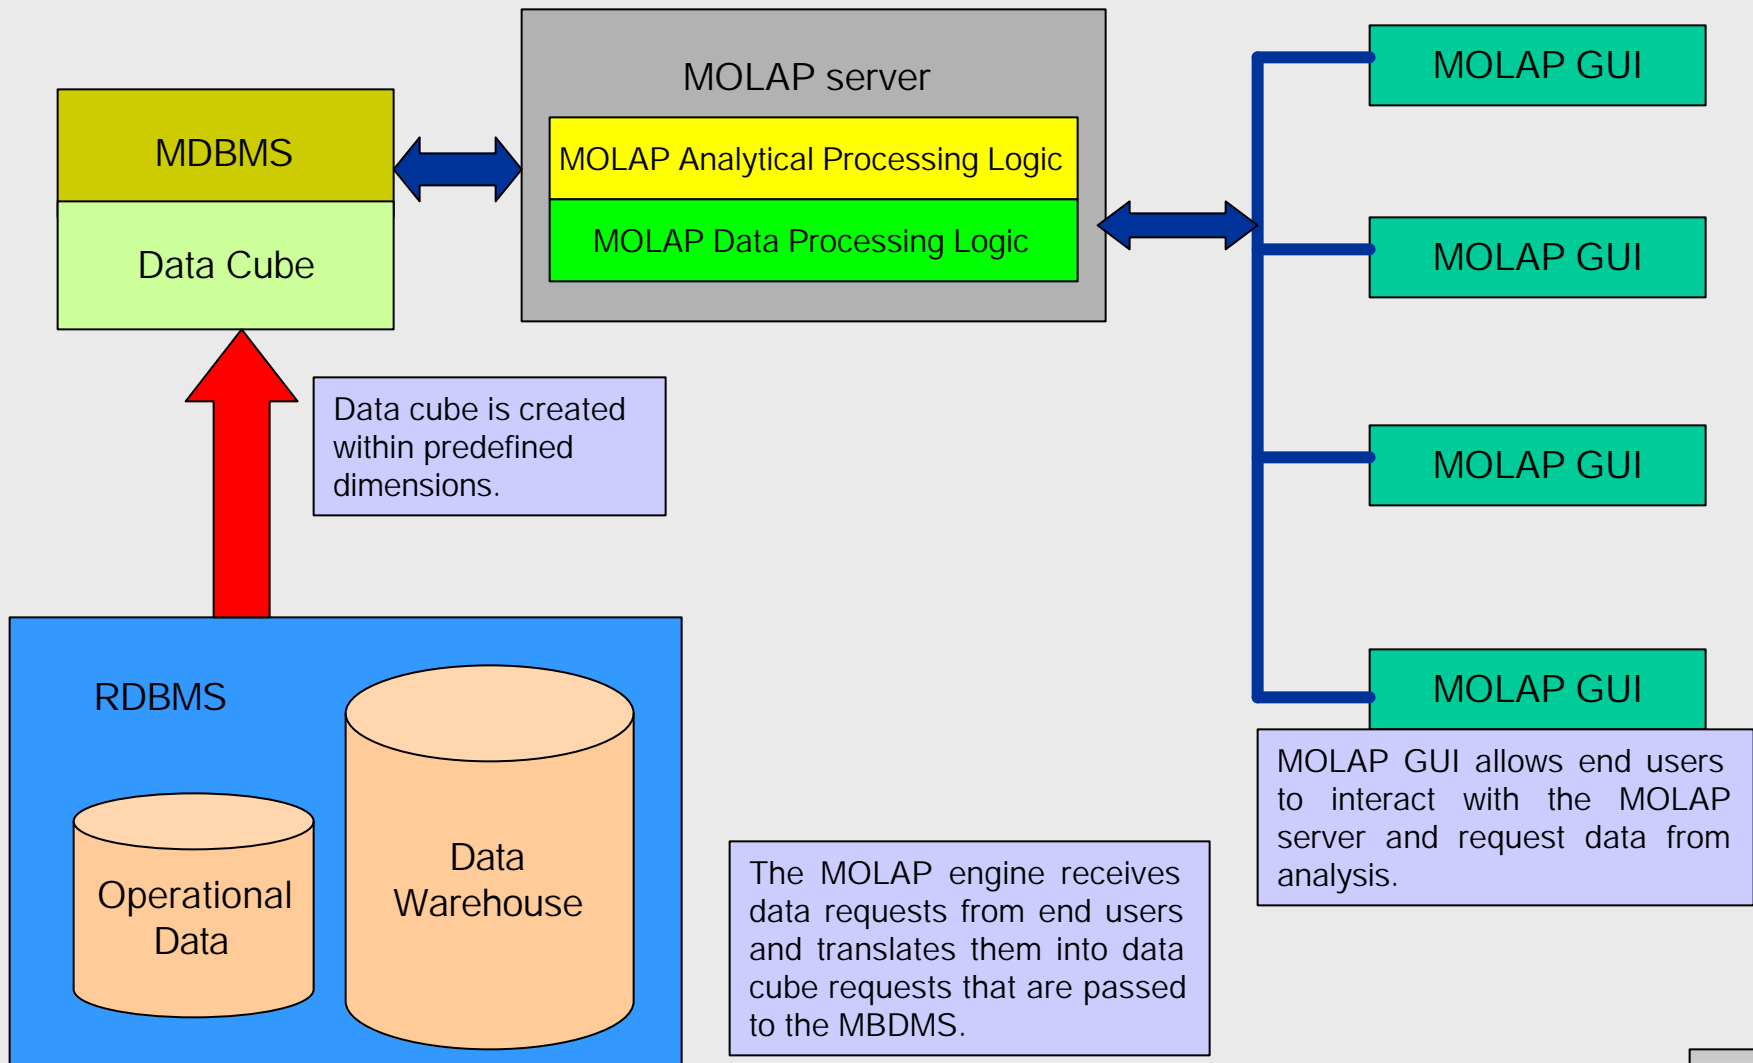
MDBMS

Data Cube

MOLAP server

MOLAP Analytical Processing Logic

MOLAP Data Processing Logic

MOLAP GUI

MOLAP GUI

MOLAP GUI

MOLAP GUI

Data cube is created within predefined dimensions.

RDBMS

Operational Data

Data Warehouse

MOLAP GUI allows end users to interact with the MOLAP server and request data from analysis.

The MOLAP engine receives data requests from end users and translates them into data cube requests that are passed to the MBDMS.